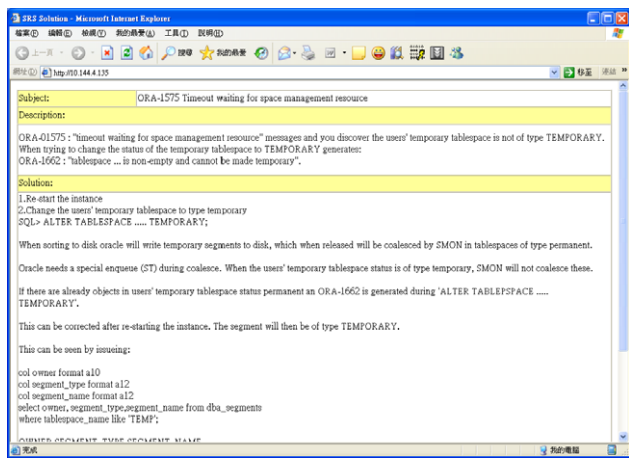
SRS Solution - Microsoft Internet Explorer

檔案(F) 編輯(E) 檢視(V) 我的最愛(A) 工具(T) 說明(H)

上一頁 搜尋 我的最愛

網址(D) http://10.144.4.135 移至 連結

| Subject: | ORA-1575 Timeout waiting for space management resource |
|---|---|
| Description: | |

ORA-01575 : "timeout waiting for space management resource" messages and you discover the users' temporary tablespace is not of type TEMPORARY. When trying to change the status of the temporary tablespace to TEMPORARY generates:
ORA-1662 : "tablespace ... is non-empty and cannot be made temporary".

Solution:

1.Re-start the instance
2.Change the users' temporary tablespace to type temporary
SQL> ALTER TABLESPACE ..... TEMPORARY;

When sorting to disk oracle will write temporary segments to disk, which when released will be coalesced by SMON in tablespaces of type permanent.

Oracle needs a special enqueue (ST) during coalesce. When the users' temporary tablespace status is of type temporary, SMON will not coalesce these.

If there are already objects in users' temporary tablespace status permanent an ORA-1662 is generated during 'ALTER TABLESPACE ..... TEMPORARY'.

This can be corrected after re-starting the instance. The segment will then be of type TEMPORARY.

This can be seen by issueing:

col owner format a10
col segment_type format a12
col segment_name format a12
select owner, segment_type,segment_name from dba_segments
where tablespace_name like 'TEMP';

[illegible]

完成 我的電腦